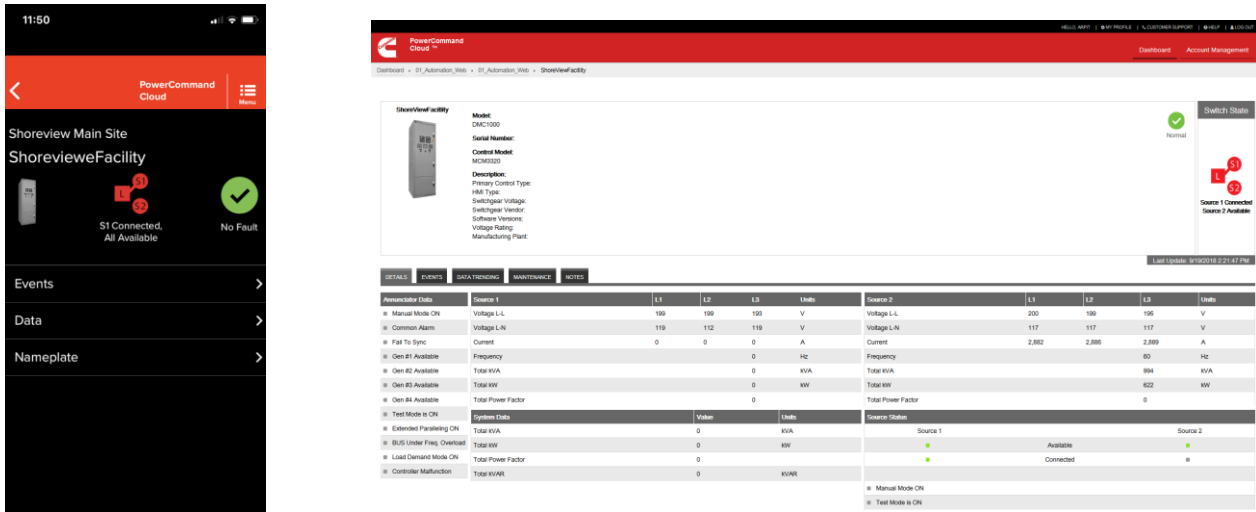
11:50

PowerCommand Cloud

Menu

Shoreview Main Site

ShoreviewеFacility

S1

L

S2

S1 Connected, All Available

No Fault

Events

Data

Nameplate

HELLO, ARPIT | MY PROFILE | CUSTOMER SUPPORT | HELP | LOG OUT

PowerCommand Cloud ™

Dashboard

Account Management

Dashboard › 01_Automation_Web › 01_Automation_Web › ShoreViewFacility

ShoreViewFacility

Model:
DMC1000

Serial Number:

Control Model:
MCM3320

Description:
Primary Control Type:
HMI Type:
Switchgear Voltage:
Switchgear Vendor:
Software Versions:
Voltage Rating:
Manufacturing Plant:

Normal

Switch State

S1
L
S2

Source 1 Connected
Source 2 Available

Last Update: 9/19/2018 2:21:47 PM

DETAILS | EVENTS | DATA TRENDING | MAINTENANCE | NOTES

| Annunciator Data |
|---|
| Manual Mode ON |
| Common Alarm |
| Fail To Sync |
| Gen #1 Available |
| Gen #2 Available |
| Gen #3 Available |
| Gen #4 Available |
| Test Mode is ON |
| Extended Paralleling ON |
| BUS Under Freq. Overload |
| Load Demand Mode ON |
| Controller Malfunction |

| Source 1 | L1 | L2 | L3 | Units |
|---|---|---|---|---|
| Voltage L-L | 199 | 199 | 193 | V |
| Voltage L-N | 119 | 112 | 119 | V |
| Current | 0 | 0 | 0 | A |
| Frequency | | | 0 | Hz |
| Total kVA | | | 0 | kVA |
| Total kW | | | 0 | kW |
| Total Power Factor | | | 0 | |

| System Data | Value | Units |
|---|---|---|
| Total kVA | 0 | kVA |
| Total kW | 0 | kW |
| Total Power Factor | 0 | |
| Total kVAR | 0 | kVAR |

| Source 2 | L1 | L2 | L3 | Units |
|---|---|---|---|---|
| Voltage L-L | 200 | 199 | 195 | V |
| Voltage L-N | 117 | 117 | 117 | V |
| Current | 2,882 | 2,886 | 2,889 | A |
| Frequency | | | 60 | Hz |
| Total kVA | | | 994 | kVA |
| Total kW | | | 622 | kW |
| Total Power Factor | | | 0 | |

| Source Status | | |
|---|---|---|
| Source 1 | | Source 2 |
| ■ | Available | ■ |
| ■ | Connected | ■ |

Manual Mode ON
Test Mode is ON